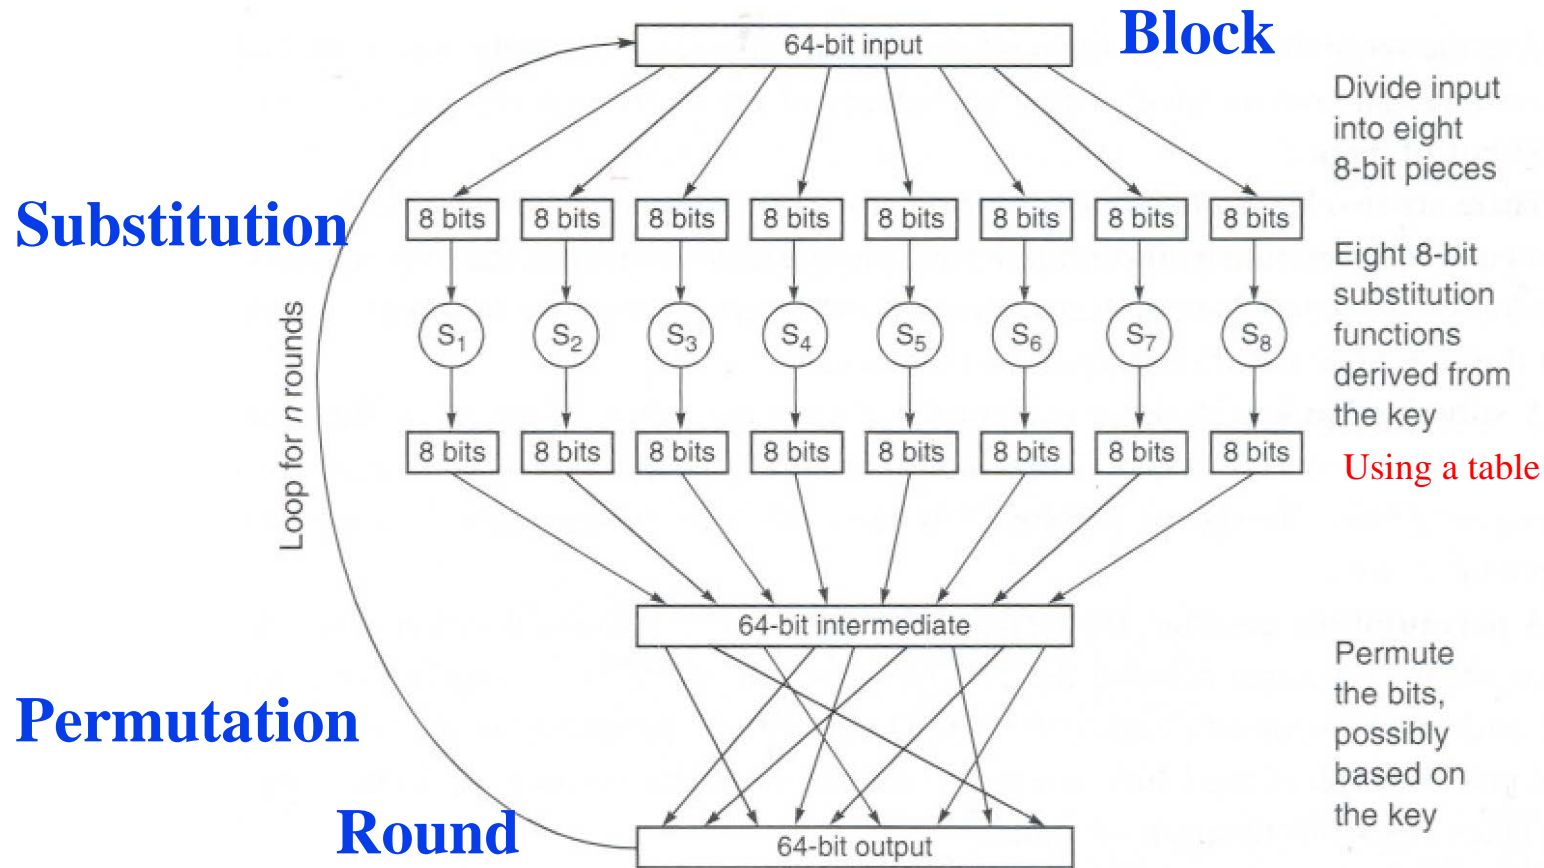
64-bit input

Block

Divide input into eight 8-bit pieces

Substitution

8 bits 8 bits 8 bits 8 bits 8 bits 8 bits 8 bits 8 bits

Eight 8-bit substitution functions derived from the key

$S_1$ $S_2$ $S_3$ $S_4$ $S_5$ $S_6$ $S_7$ $S_8$

Loop for $n$ rounds

8 bits 8 bits 8 bits 8 bits 8 bits 8 bits 8 bits 8 bits

Using a table

64-bit intermediate

Permutation

Permute the bits, possibly based on the key

Round

64-bit output